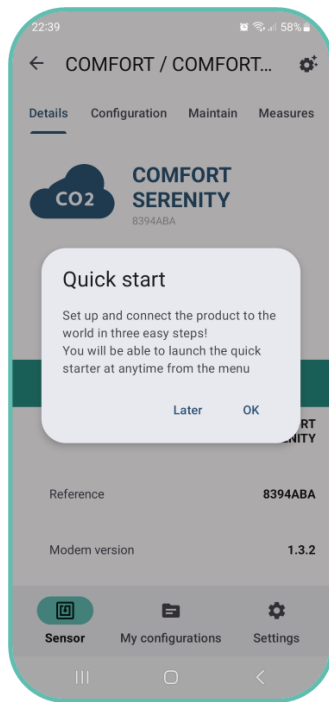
22:39 58%

COMFORT / COMFORT...

Details Configuration Maintain Measures

CO2

COMFORT SERENITY

8394ABA

Quick start

Set up and connect the product to the world in three easy steps!
You will be able to launch the quick starter at anytime from the menu

Later OK

RT
NITY

Reference 8394ABA

Modern version 1.3.2

Sensor My configurations Settings